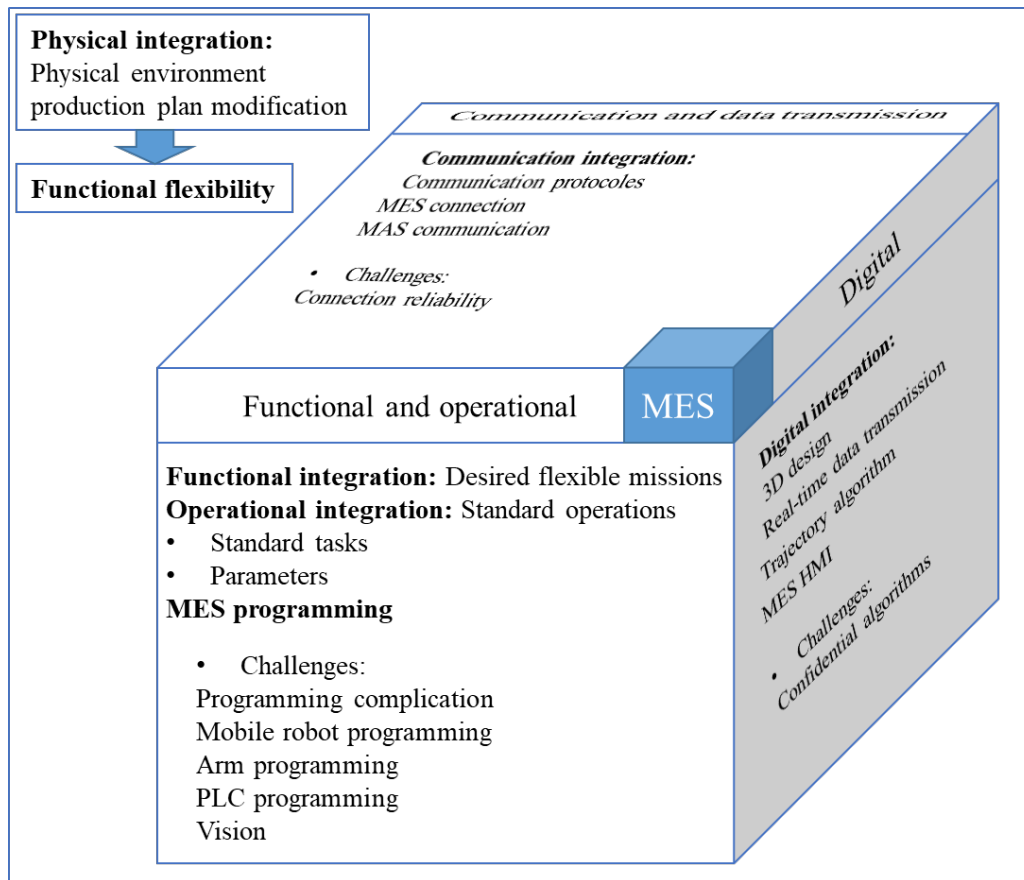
**Physical integration:**
Physical environment production plan modification

**Functional flexibility**

*Communication and data transmission*

***Communication integration:***
*Communication protocoles*
*MES connection*
*MAS communication*

- *Challenges:*
*Connection reliability*

*Digital*

Functional and operational

MES

**Functional integration:** Desired flexible missions
**Operational integration:** Standard operations
- Standard tasks
- Parameters
**MES programming**

- Challenges:
Programming complication
Mobile robot programming
Arm programming
PLC programming
Vision

***Digital integration:***
*3D design*
*Real-time data transmission*
*Trajectory algorithm*
*MES HMI*

- *Challenges:*
*Confidential algorithms*